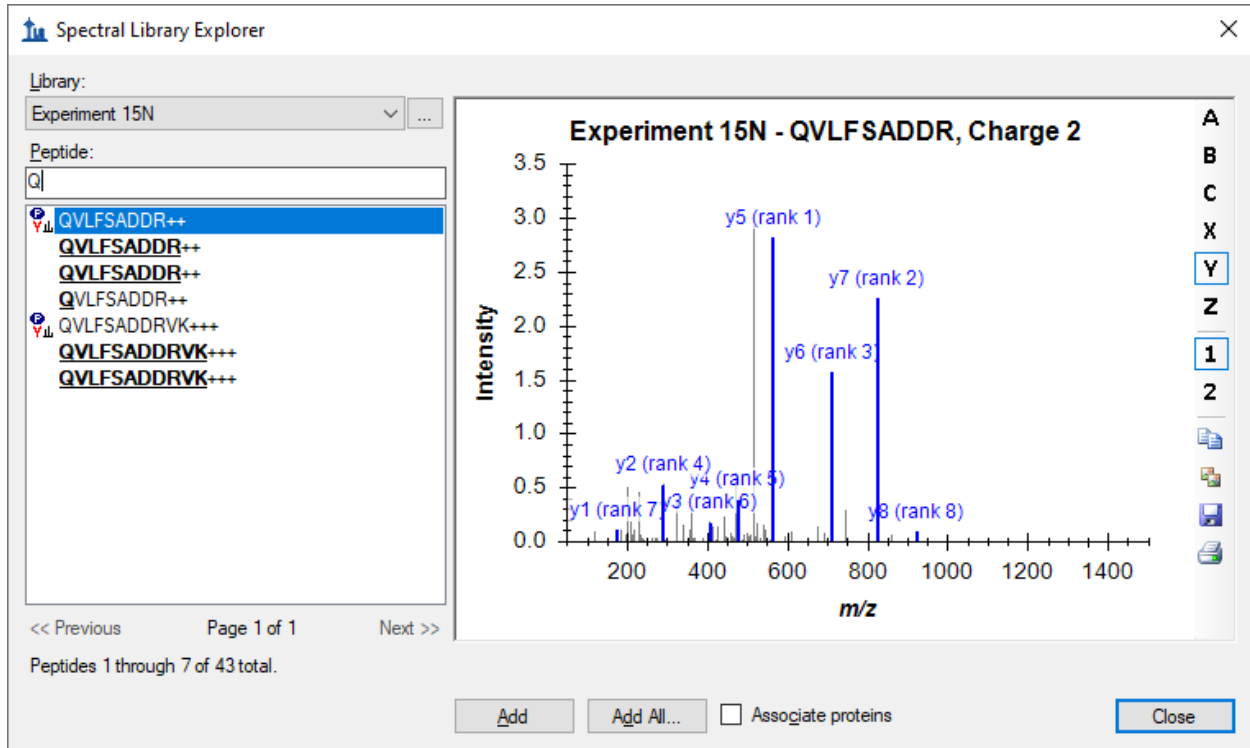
Spectral Library Explorer

Library:
Experiment 15N
...
Peptide:
Q

QVLFSADDR++
QVLFSADDR++
QVLFSADDR++
QVLFSADDR++
QVLFSADDRVK+++
QVLFSADDRVK+++
QVLFSADDRVK+++

<< Previous
Page 1 of 1
Next >>

Peptides 1 through 7 of 43 total.

Experiment 15N - QVLFSADDR, Charge 2

Intensity
3.5
3.0
2.5
2.0
1.5
1.0
0.5
0.0

y5 (rank 1)
y7 (rank 2)
y6 (rank 3)
y2 (rank 4)
y4 (rank 5)
y3 (rank 6)
y1 (rank 7)
y8 (rank 8)

200 400 600 800 1000 1200 1400
m/z

A
B
C
X
Y
Z
1
2

Add
Add All...
Associate proteins
Close